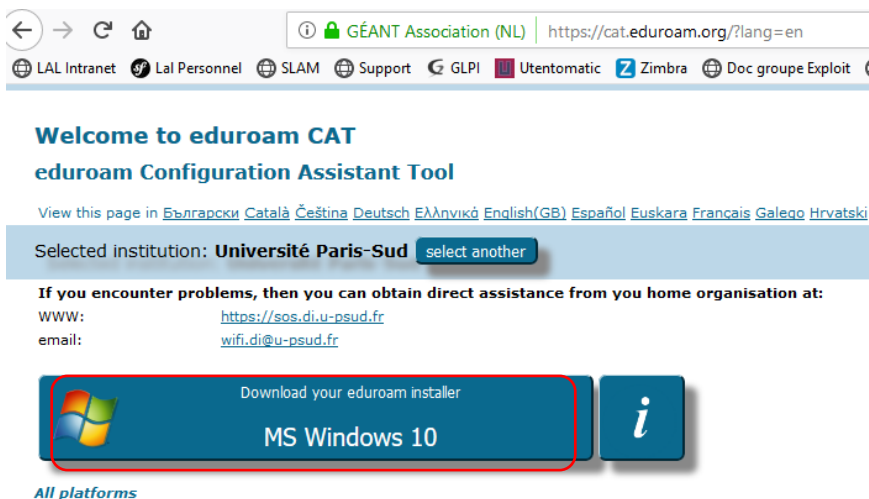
GÉANT Association (NL) https://cat.eduroam.org/?lang=en

LAL Intranet Lal Personnel SLAM Support GLPI Utentomatic Zimbra Doc groupe Exploit

Welcome to eduroam CAT
eduroam Configuration Assistant Tool

View this page in Български Català Čeština Deutsch Ελληνικά English(GB) Español Euskara Français Galego Hrvatski

Selected institution: Université Paris-Sud select another

If you encounter problems, then you can obtain direct assistance from you home organisation at:
WWW: https://sos.di.u-psud.fr
email: wifi.di@u-psud.fr

Download your eduroam installer
MS Windows 10

i

All platforms